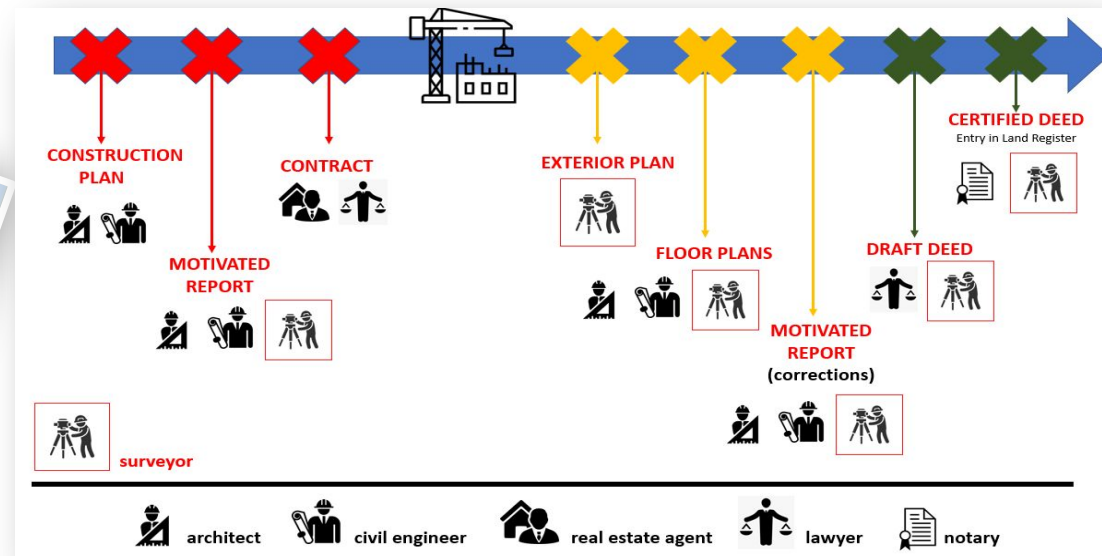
CONSTRUCTION PLAN

MOTIVATED REPORT

CONTRACT

EXTERIOR PLAN

FLOOR PLANS

MOTIVATED REPORT (corrections)

DRAFT DEED

CERTIFIED DEED
Entry in Land Register

surveyor

architect civil engineer real estate agent lawyer notary